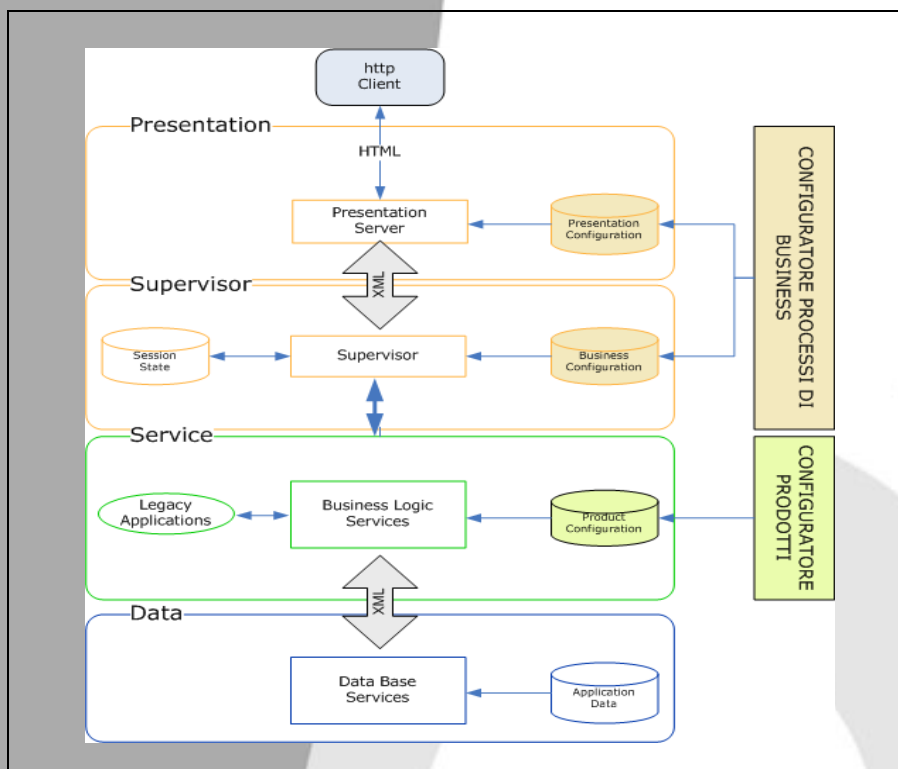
http Client

Presentation

HTML

Presentation Server

Presentation Configuration

Supervisor

XML

Session State

Supervisor

Business Configuration

Service

Legacy Applications

Business Logic Services

Product Configuration

Data

XML

Data Base Services

Application Data

CONFIGURATORE PROCESSI DI BUSINESS

CONFIGURATORE PRODOTTI